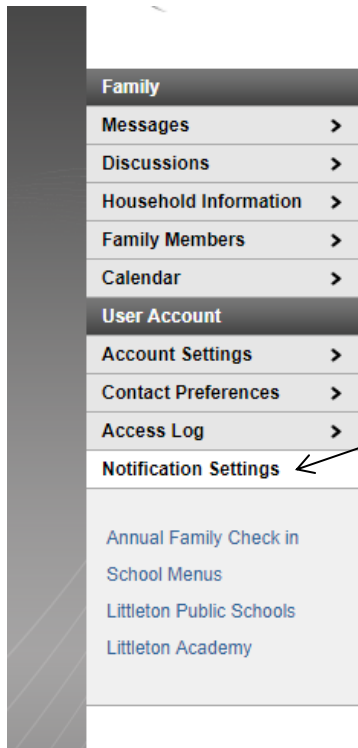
Family
Messages >
Discussions >
Household Information >
Family Members >
Calendar >
User Account
Account Settings >
Contact Preferences >
Access Log >
Notification Settings

Annual Family Check in
School Menus
Littleton Public Schools
Littleton Academy